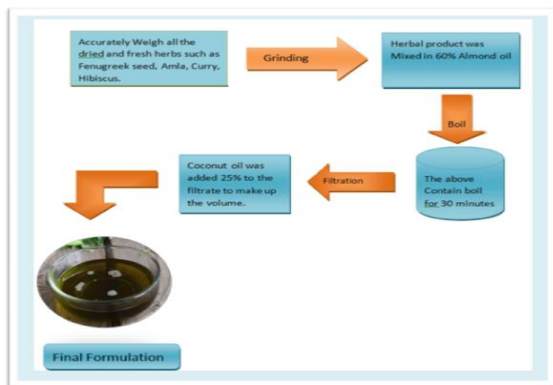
Accurately Weigh all the dried and fresh herbs such as Fenugreek seed, Amla, Curry, Hibiscus.

Grinding

Herbal product was Mixed in 60% Almond oil

Boil

The above Contain boil for 30 minutes

Filtration

Coconut oil was added 25% to the filtrate to make up the volume.

Final Formulation